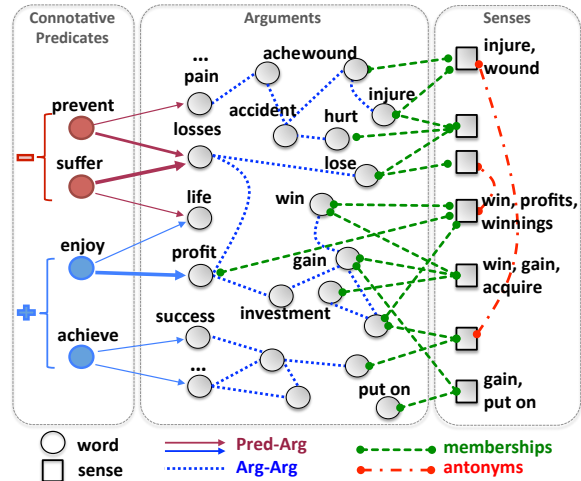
Connotative Predicates

Arguments

Senses

prevent

suffer

enjoy

achieve

−

+

...

pain

ache

wound

accident

injure

hurt

losses

lose

life

win

profit

gain

investment

success

...

put on

injure, wound

win, profits, winnings

win, gain, acquire

gain, put on

word

sense

Pred-Arg

Arg-Arg

memberships

antonyms